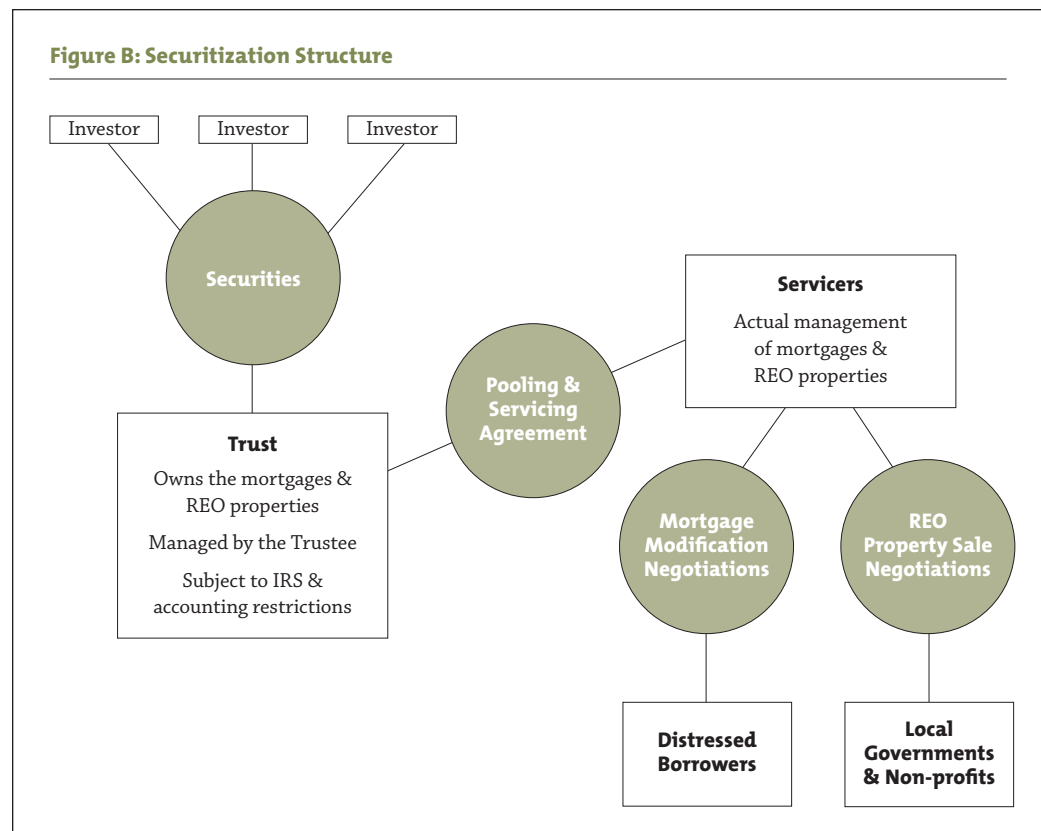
Figure B: Securitization Structure

Investor

Investor

Investor

Securities

Trust

Owns the mortgages & REO properties

Managed by the Trustee

Subject to IRS & accounting restrictions

Pooling & Servicing Agreement

Servicers

Actual management of mortgages & REO properties

Mortgage Modification Negotiations

REO Property Sale Negotiations

Distressed Borrowers

Local Governments & Non-profits